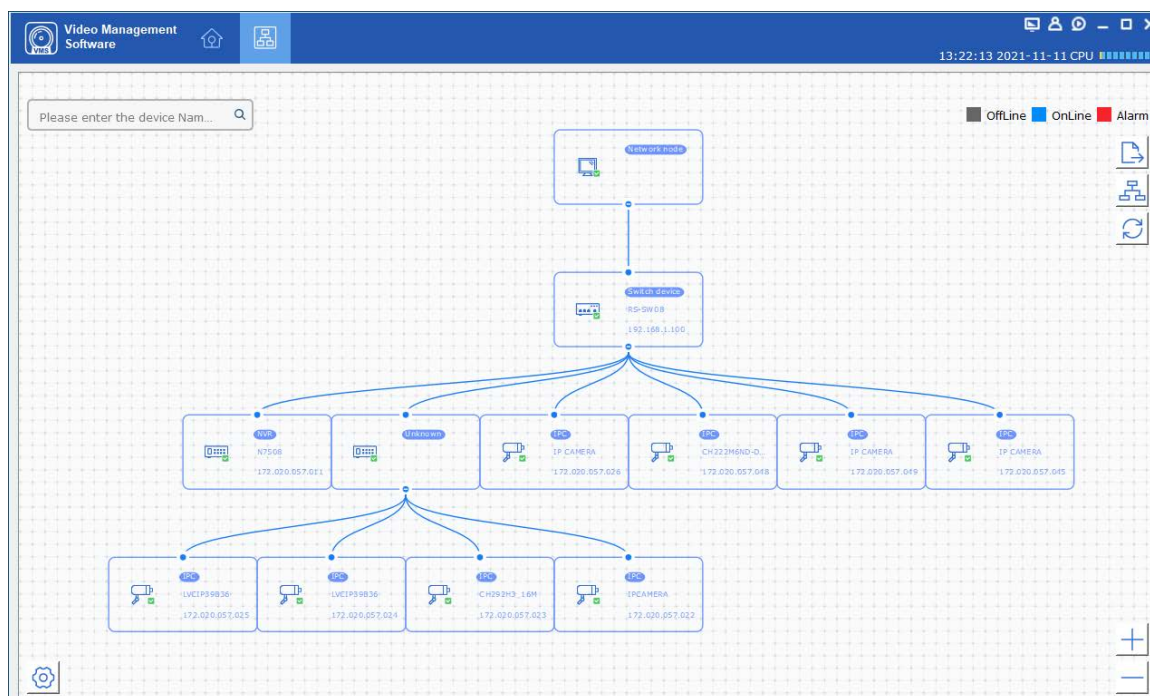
VMS Video Management Software

13:22:13 2021-11-11 CPU

Please enter the device Nam...

OffLine OnLine Alarm

Network node

Switch device
RS-SW08
192.168.1.100

NVR
N7508
172.020.057.011

Unknown

IPC
IP CAMERA
172.020.057.026

IPC
CH222M6ND-D...
172.020.057.048

IPC
IP CAMERA
172.020.057.049

IPC
IP CAMERA
172.020.057.045

IPC
LVCIP39B36
172.020.057.025

IPC
LVCIP39B36
172.020.057.024

IPC
CH292H3_16M
172.020.057.023

IPC
IPCAMERA
172.020.057.022

+
—